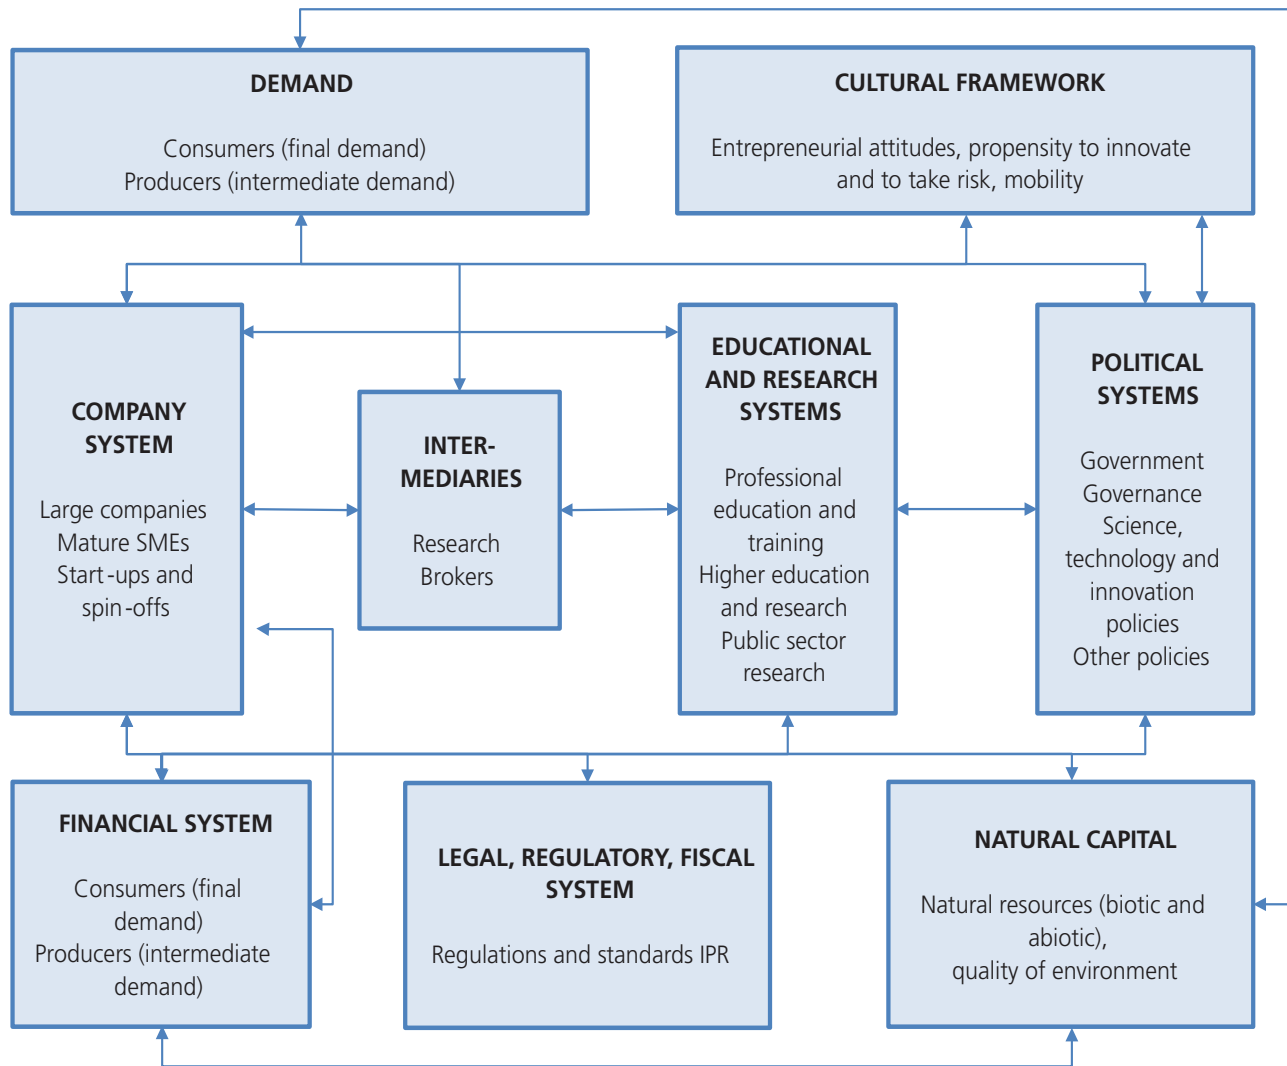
DEMAND

Consumers (final demand)
Producers (intermediate demand)

CULTURAL FRAMEWORK

Entrepreneurial attitudes, propensity to innovate and to take risk, mobility

COMPANY SYSTEM

Large companies
Mature SMEs
Start-ups and spin-offs

INTERMEDIARIES

Research
Brokers

EDUCATIONAL AND RESEARCH SYSTEMS

Professional education and training
Higher education and research
Public sector research

POLITICAL SYSTEMS

Government
Governance
Science, technology and innovation policies
Other policies

FINANCIAL SYSTEM

Consumers (final demand)
Producers (intermediate demand)

LEGAL, REGULATORY, FISCAL SYSTEM

Regulations and standards IPR

NATURAL CAPITAL

Natural resources (biotic and abiotic), quality of environment